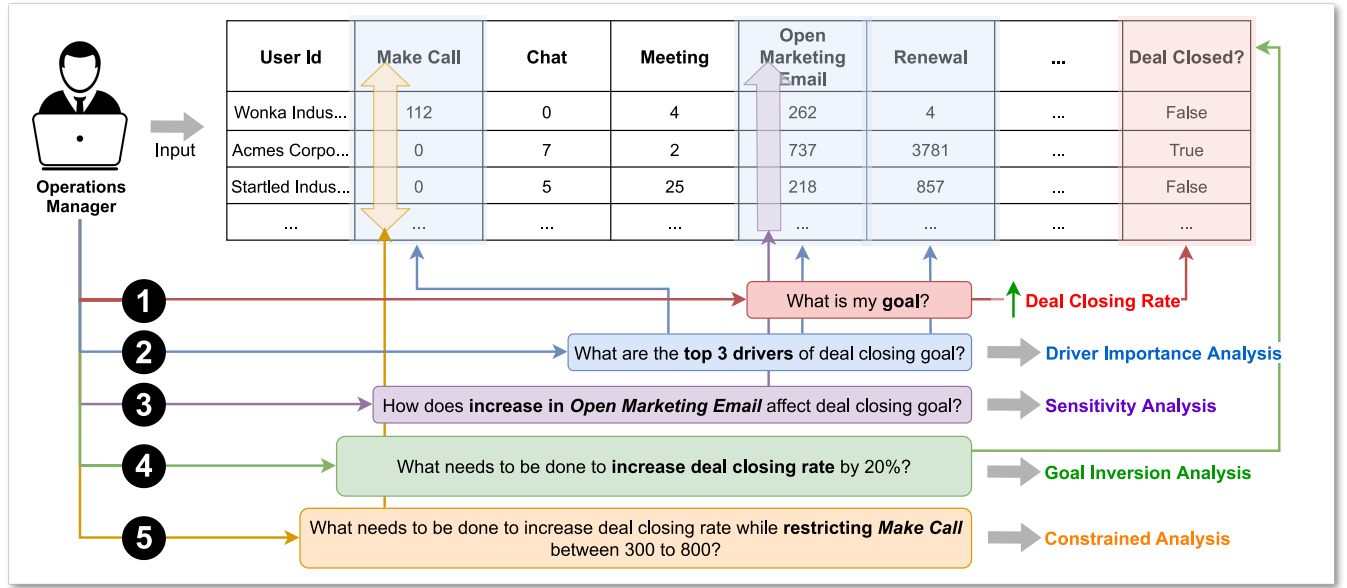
Operations Manager

Input

| User Id | Make Call | Chat | Meeting | Open Marketing Email | Renewal | ... | Deal Closed? |
|---|---|---|---|---|---|---|---|
| Wonka Indus... | 112 | 0 | 4 | 262 | 4 | ... | False |
| Acmes Corpo... | 0 | 7 | 2 | 737 | 3781 | ... | True |
| Startled Indus... | 0 | 5 | 25 | 218 | 857 | ... | False |
| ... | ... | ... | ... | ... | ... | ... | ... |

1 What is my **goal**? Deal Closing Rate

2 What are the **top 3 drivers** of deal closing goal? Driver Importance Analysis

3 How does **increase in *Open Marketing Email*** affect deal closing goal? Sensitivity Analysis

4 What needs to be done to **increase deal closing rate** by 20%? Goal Inversion Analysis

5 What needs to be done to increase deal closing rate while **restricting *Make Call*** between 300 to 800? Constrained Analysis